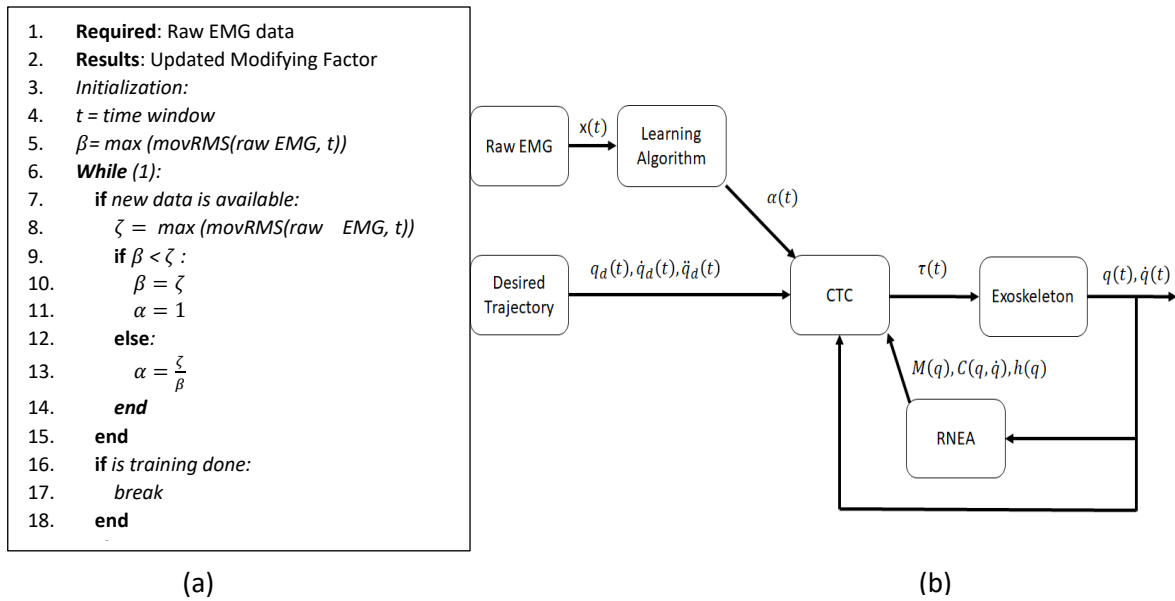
1. **Required**: Raw EMG data
2. **Results**: Updated Modifying Factor
3. *Initialization:*
4. *t = time window*
5. *$\beta$= max (movRMS(raw EMG, t))*
6. ***While** (1):*
7. **if** *new data is available:*
8. $\zeta =$ *max (movRMS(raw EMG, t))*
9. **if** $\beta < \zeta$ *:*
10. $\beta = \zeta$
11. $\alpha = 1$
12. **else***:*
13. $\alpha = \frac{\zeta}{\beta}$
14. ***end***
15. **end**
16. **if** *is training done:*
17. *break*
18. **end**

(a)

Raw EMG

$x(t)$

Learning Algorithm

$\alpha(t)$

Desired Trajectory

$q_d(t), \dot{q}_d(t), \ddot{q}_d(t)$

CTC

$\tau(t)$

Exoskeleton

$q(t), \dot{q}(t)$

$M(q), C(q, \dot{q}), h(q)$

RNEA

(b)